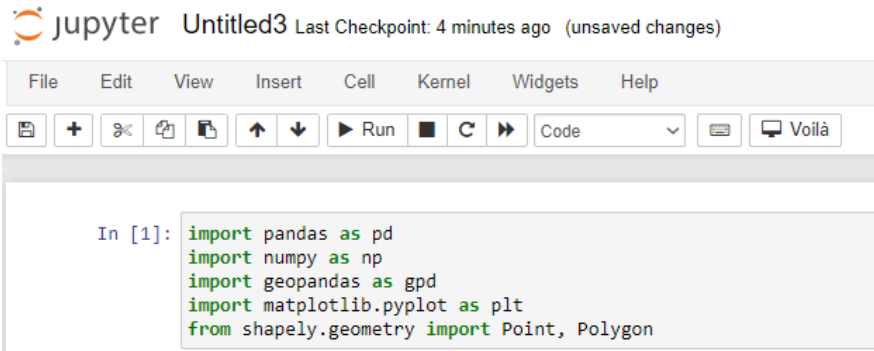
jupyter Untitled3 Last Checkpoint: 4 minutes ago (unsaved changes)

File Edit View Insert Cell Kernel Widgets Help

Run Code Voilà

In [1]: import pandas as pd
import numpy as np
import geopandas as gpd
import matplotlib.pyplot as plt
from shapely.geometry import Point, Polygon